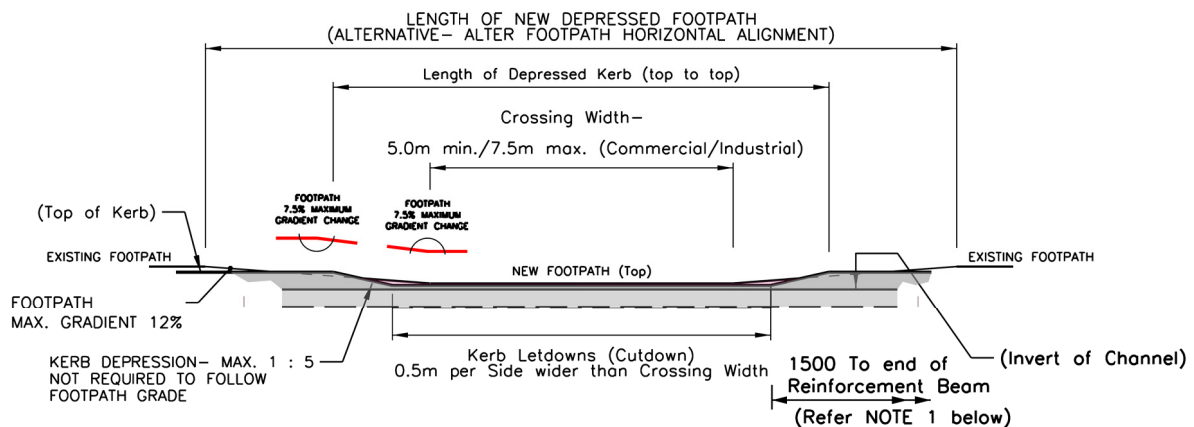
LENGTH OF NEW DEPRESSED FOOTPATH
(ALTERNATIVE– ALTER FOOTPATH HORIZONTAL ALIGNMENT)

Length of Depressed Kerb (top to top)

Crossing Width–
5.0m min./7.5m max. (Commercial/Industrial)

FOOTPATH 7.5% MAXIMUM GRADIENT CHANGE

FOOTPATH 7.5% MAXIMUM GRADIENT CHANGE

(Top of Kerb)

EXISTING FOOTPATH

NEW FOOTPATH (Top)

EXISTING FOOTPATH

FOOTPATH
MAX. GRADIENT 12%

KERB DEPRESSION– MAX. 1 : 5
NOT REQUIRED TO FOLLOW
FOOTPATH GRADE

Kerb Letdowns (Cutdown)
0.5m per Side wider than Crossing Width

1500 To end of
Reinforcement Beam
(Refer NOTE 1 below)

(Invert of Channel)